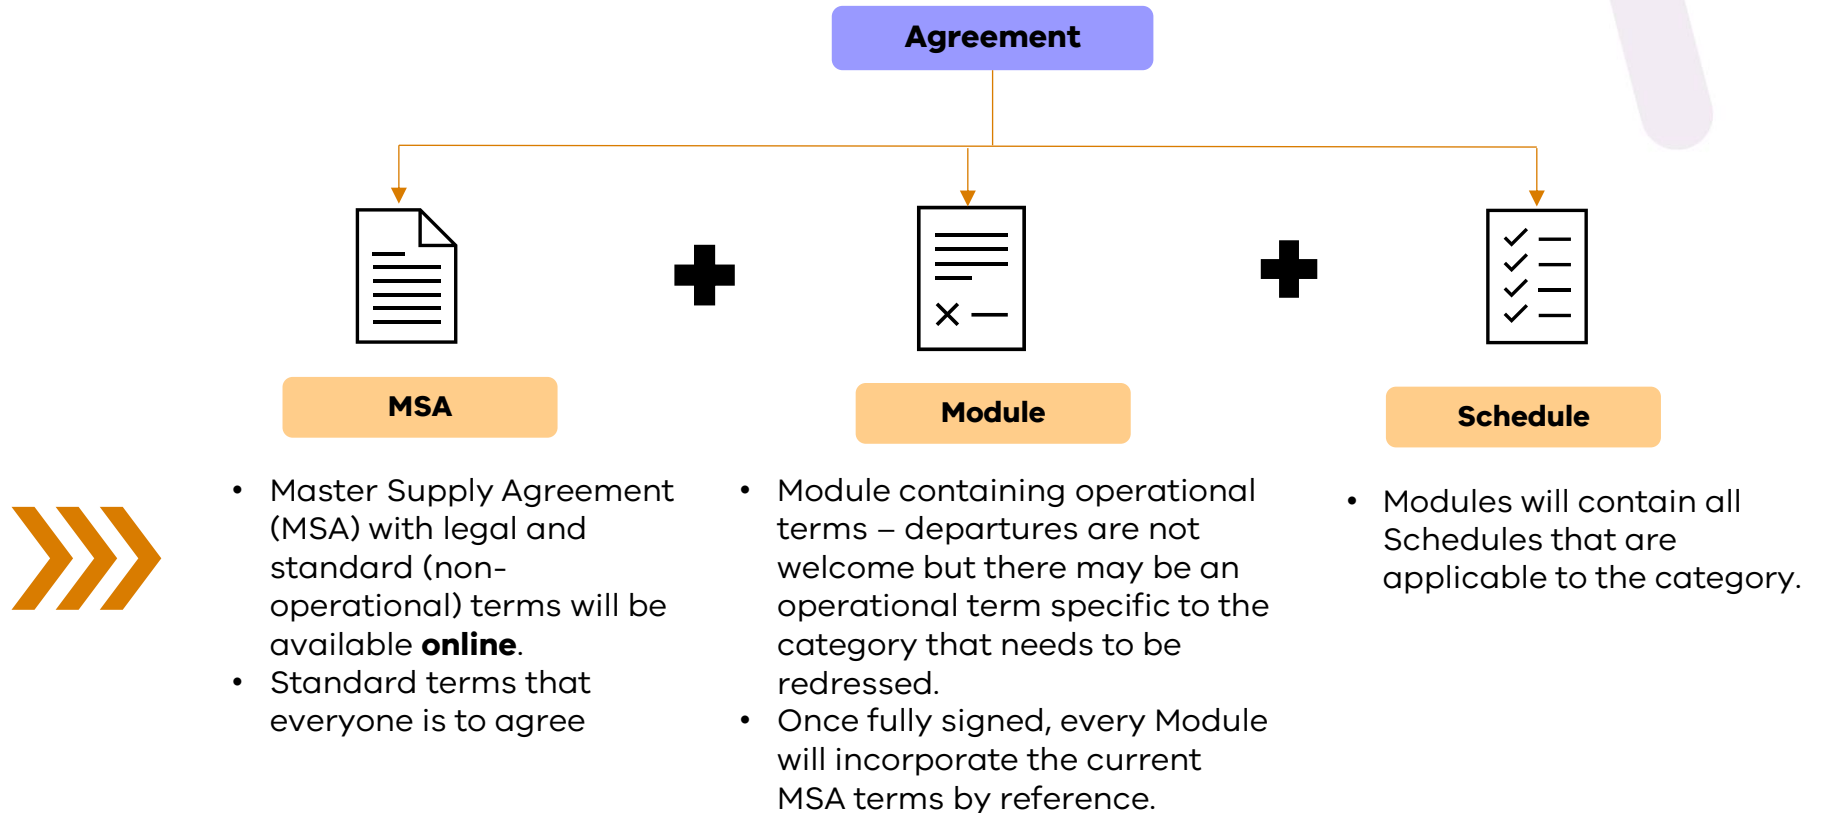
Agreement

MSA

Module

Schedule

- Master Supply Agreement (MSA) with legal and standard (non-operational) terms will be available **online**.
- Standard terms that everyone is to agree

- Module containing operational terms – departures are not welcome but there may be an operational term specific to the category that needs to be redressed.
- Once fully signed, every Module will incorporate the current MSA terms by reference.

- Modules will contain all Schedules that are applicable to the category.